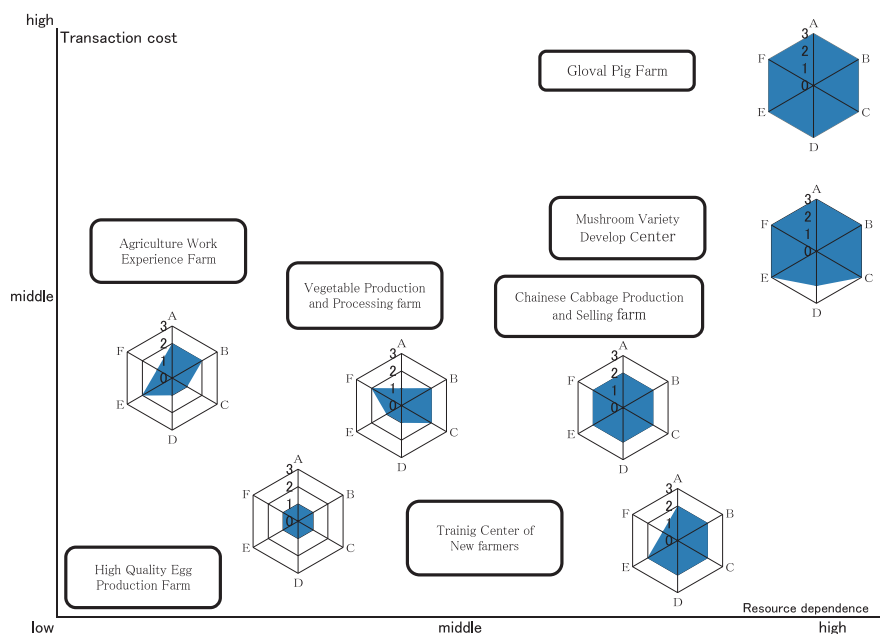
high
Transaction cost

Gloval Pig Farm

A B C D E F 3 2 1 0

Mushroom Variety Develop Center

A B C D E F 3 2 1 0

Agriculture Work Experience Farm

middle

Vegetable Production and Processing farm

Chainese Cabbage Production and Selling farm

A B C D E F 3 2 1 0

A B C D E F 3 2 1 0

A B C D E F 3 2 1 0

A B C D E F 3 2 1 0

Trainig Center of New farmers

A B C D E F 3 2 1 0

High Quality Egg Production Farm

Resource dependence

low

middle

high